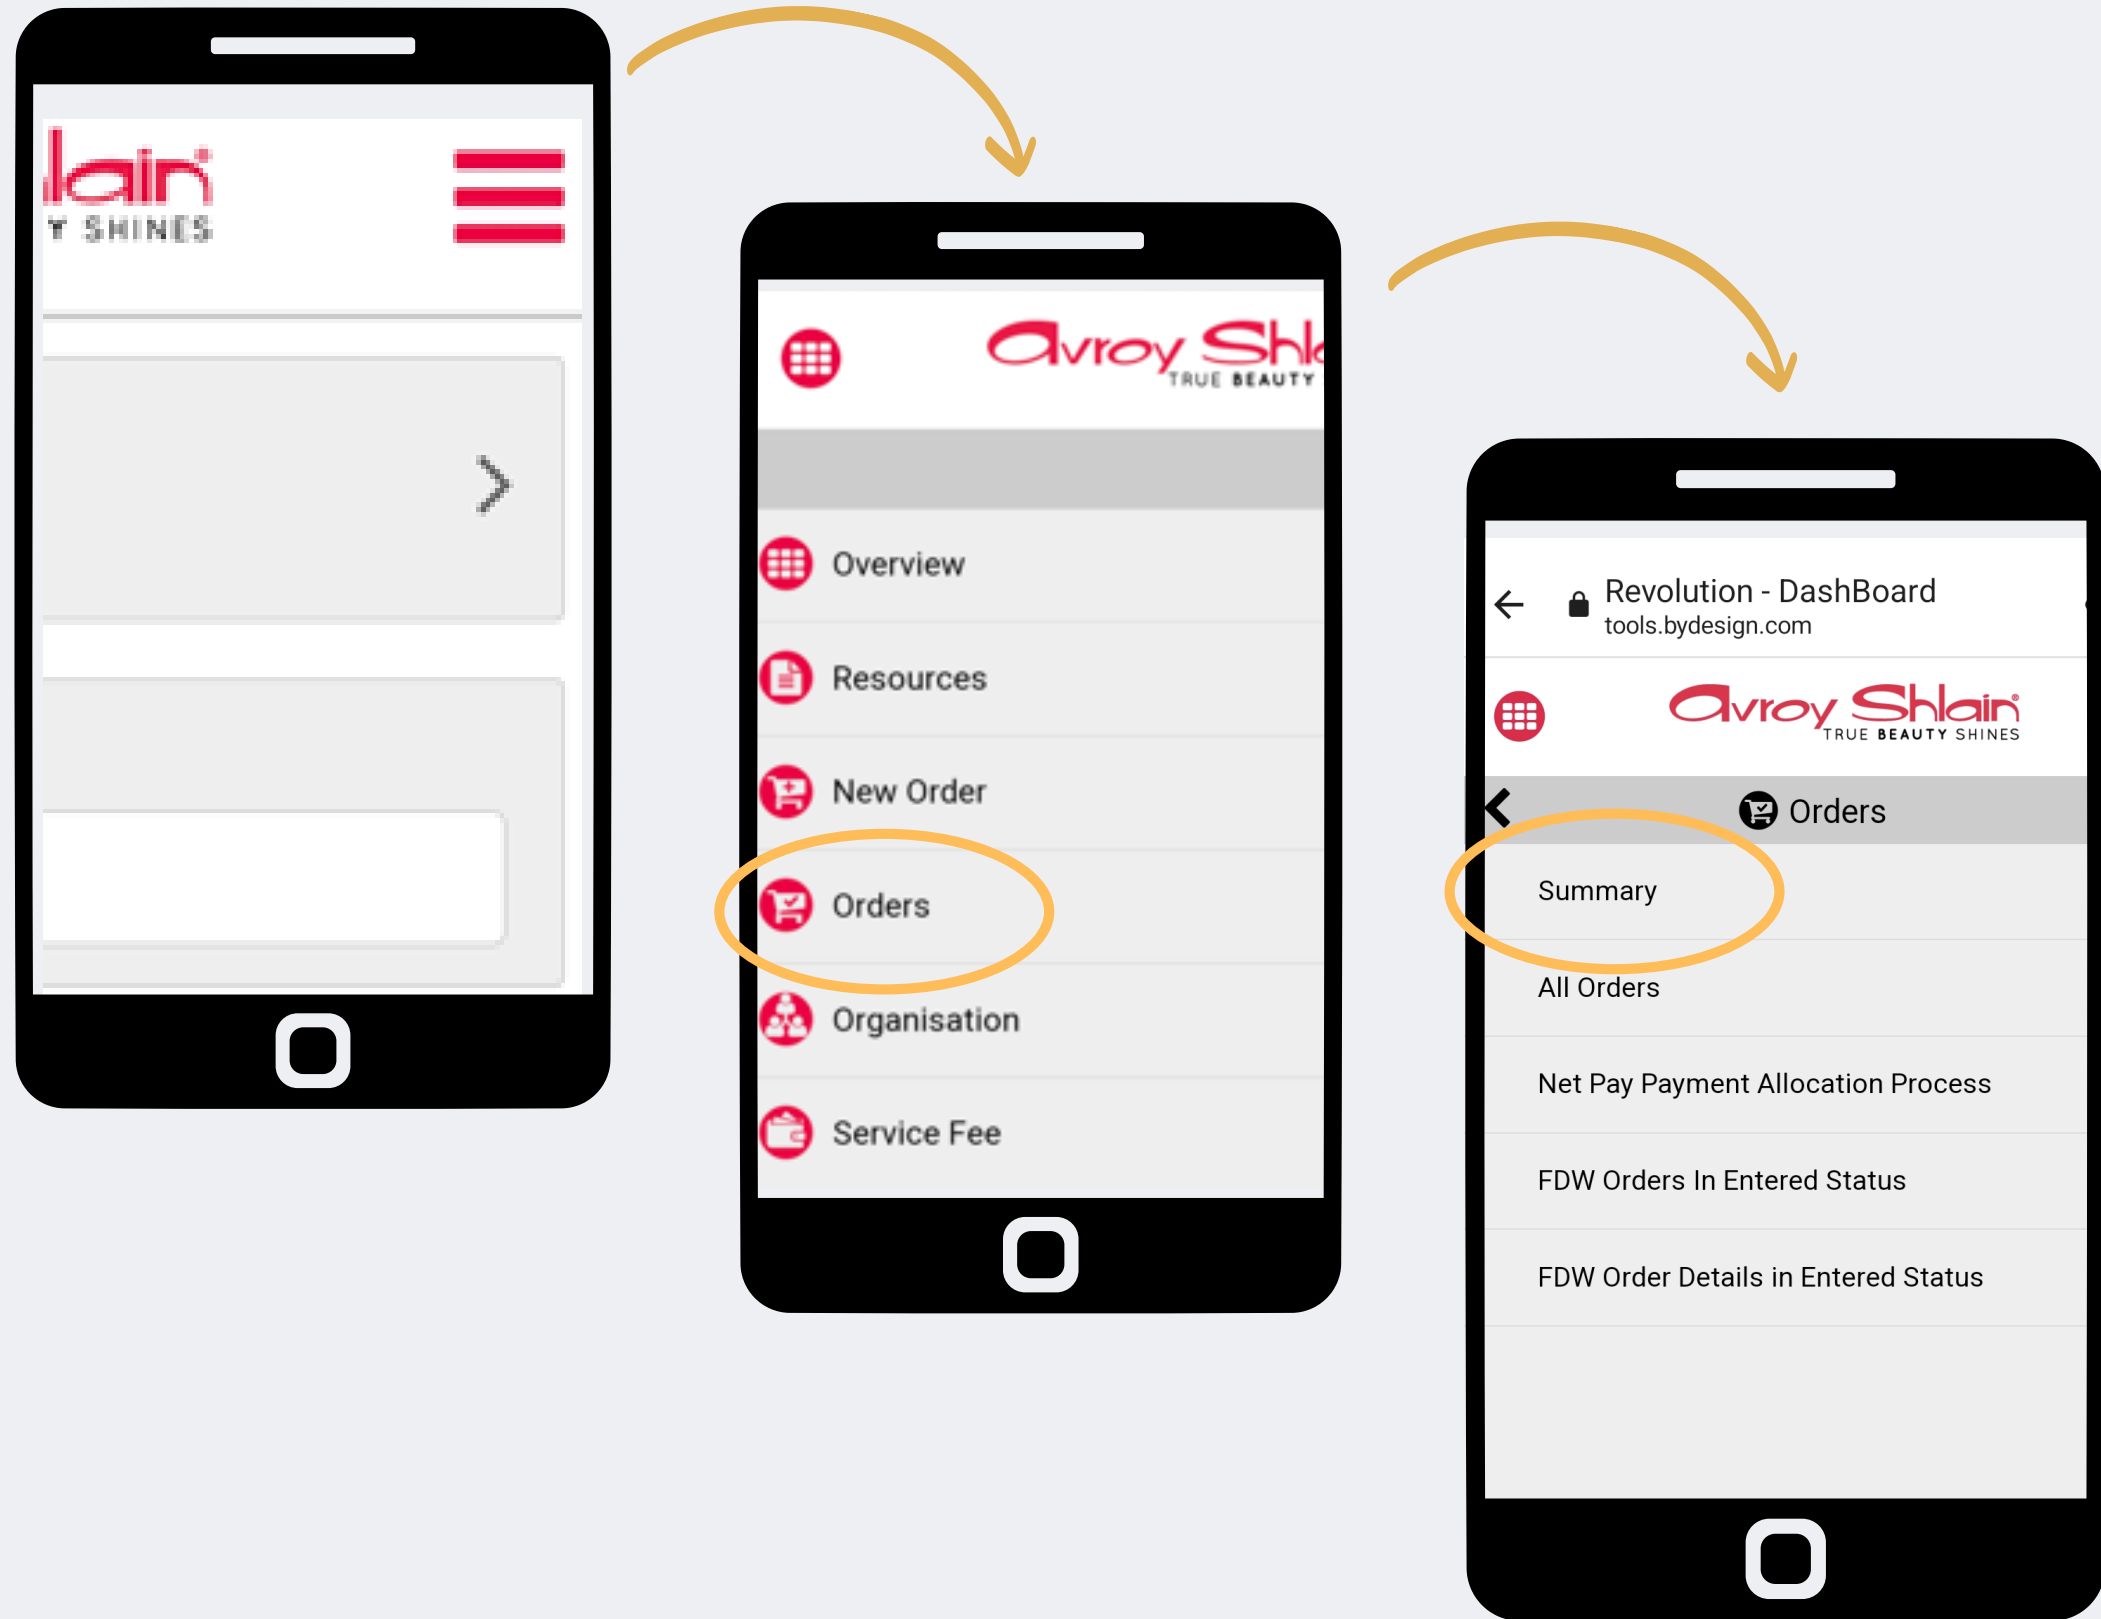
lain
Y SHINES

Avroy Shl
TRUE BEAUTY

Overview

Resources

New Order

Orders

Organisation

Service Fee

Revolution - DashBoard
tools.bydesign.com

Avroy Shlain
TRUE BEAUTY SHINES

Orders

Summary

All Orders

Net Pay Payment Allocation Process

FDW Orders In Entered Status

FDW Order Details in Entered Status